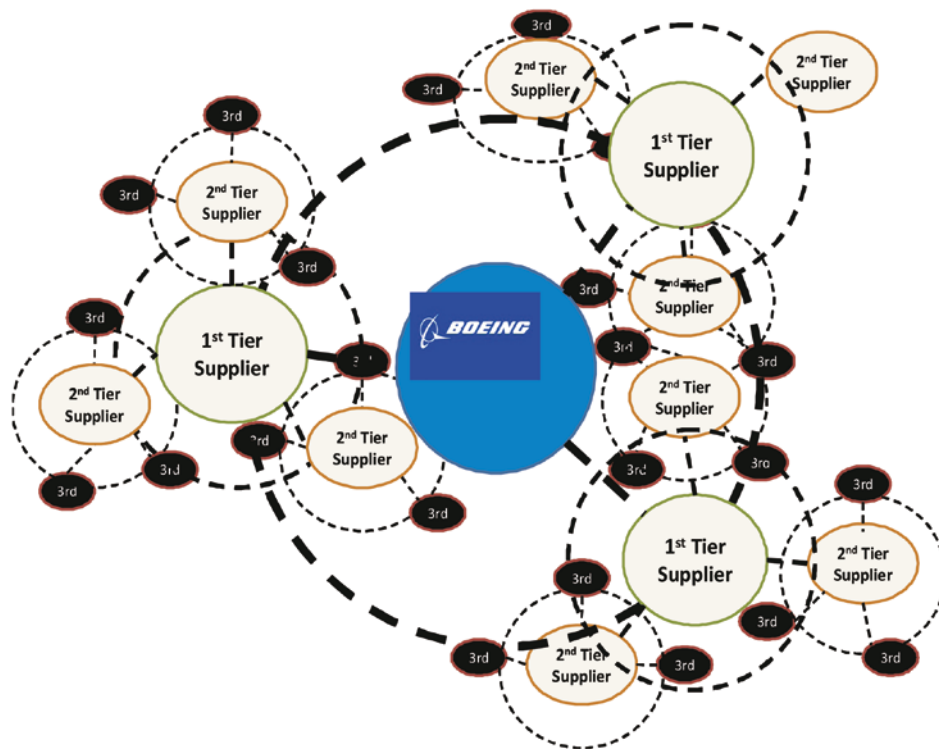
3rd

3rd

$2^{nd}$ Tier Supplier

$2^{nd}$ Tier Supplier

$1^{st}$ Tier Supplier

3rd

3rd

$2^{nd}$ Tier Supplier

3rd

3rd

3rd

$1^{st}$ Tier Supplier

BOEING

3rd

$2^{nd}$ Tier Supplier

3rd

$2^{nd}$ Tier Supplier

3rd

3rd

3rd

$2^{nd}$ Tier Supplier

3rd

$2^{nd}$ Tier Supplier

3rd

3rd

3rd

3rd

3rd

$1^{st}$ Tier Supplier

3rd

$2^{nd}$ Tier Supplier

3rd

3rd

$2^{nd}$ Tier Supplier

3rd

3rd

3rd